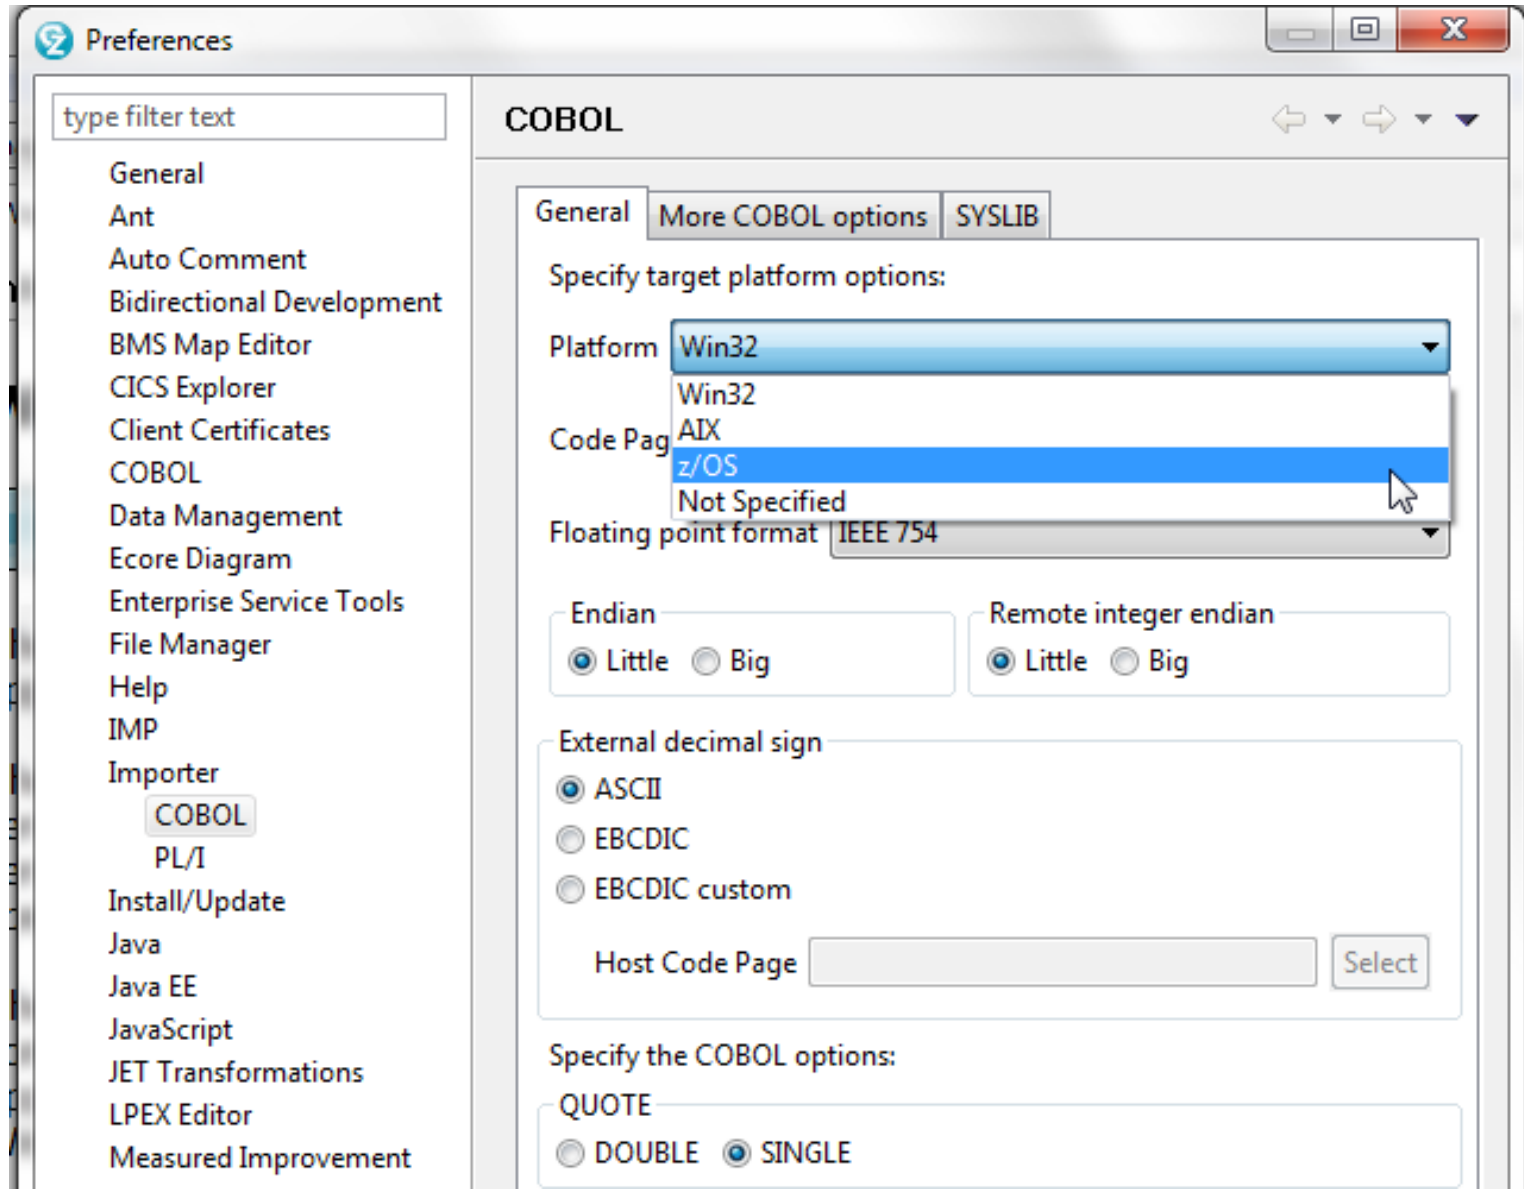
Preferences

type filter text

General
Ant
Auto Comment
Bidirectional Development
BMS Map Editor
CICS Explorer
Client Certificates
COBOL
Data Management
Ecore Diagram
Enterprise Service Tools
File Manager
Help
IMP
Importer
COBOL
PL/I
Install/Update
Java
Java EE
JavaScript
JET Transformations
LPEX Editor
Measured Improvement

COBOL

General | More COBOL options | SYSLIB

Specify target platform options:

Platform Win32

Win32
AIX
z/OS
Not Specified

Code Pag

Floating point format IEEE 754

Endian
Little Big

Remote integer endian
Little Big

External decimal sign
ASCII
EBCDIC
EBCDIC custom

Host Code Page Select

Specify the COBOL options:

QUOTE
DOUBLE SINGLE